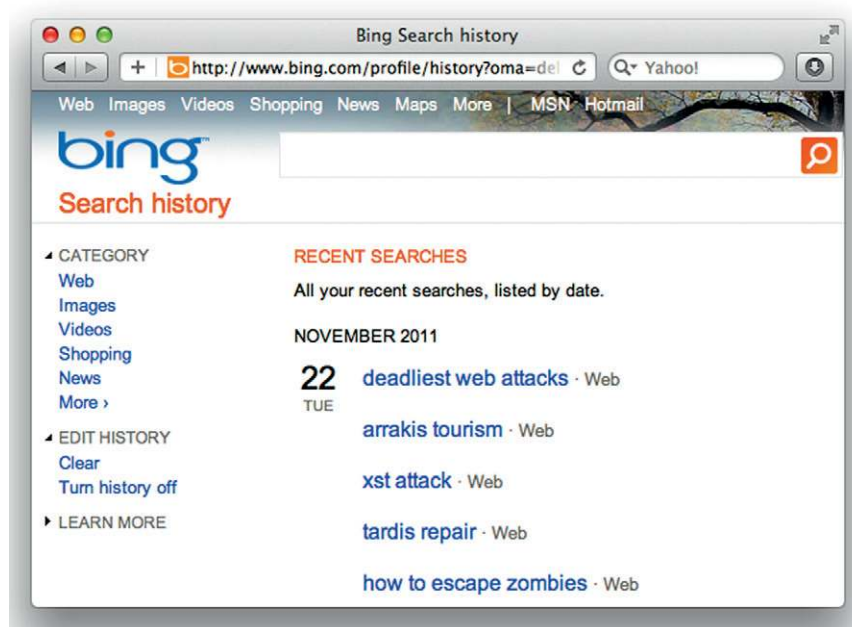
Bing Search history

http://www.bing.com/profile/history?oma=del

Yahoo!

Web Images Videos Shopping News Maps More | MSN Hotmail

bing

Search history

CATEGORY
Web
Images
Videos
Shopping
News
More ›

EDIT HISTORY
Clear
Turn history off

LEARN MORE

RECENT SEARCHES

All your recent searches, listed by date.

NOVEMBER 2011

22
TUE

deadliest web attacks · Web

arrakis tourism · Web

xst attack · Web

tardis repair · Web

how to escape zombies · Web